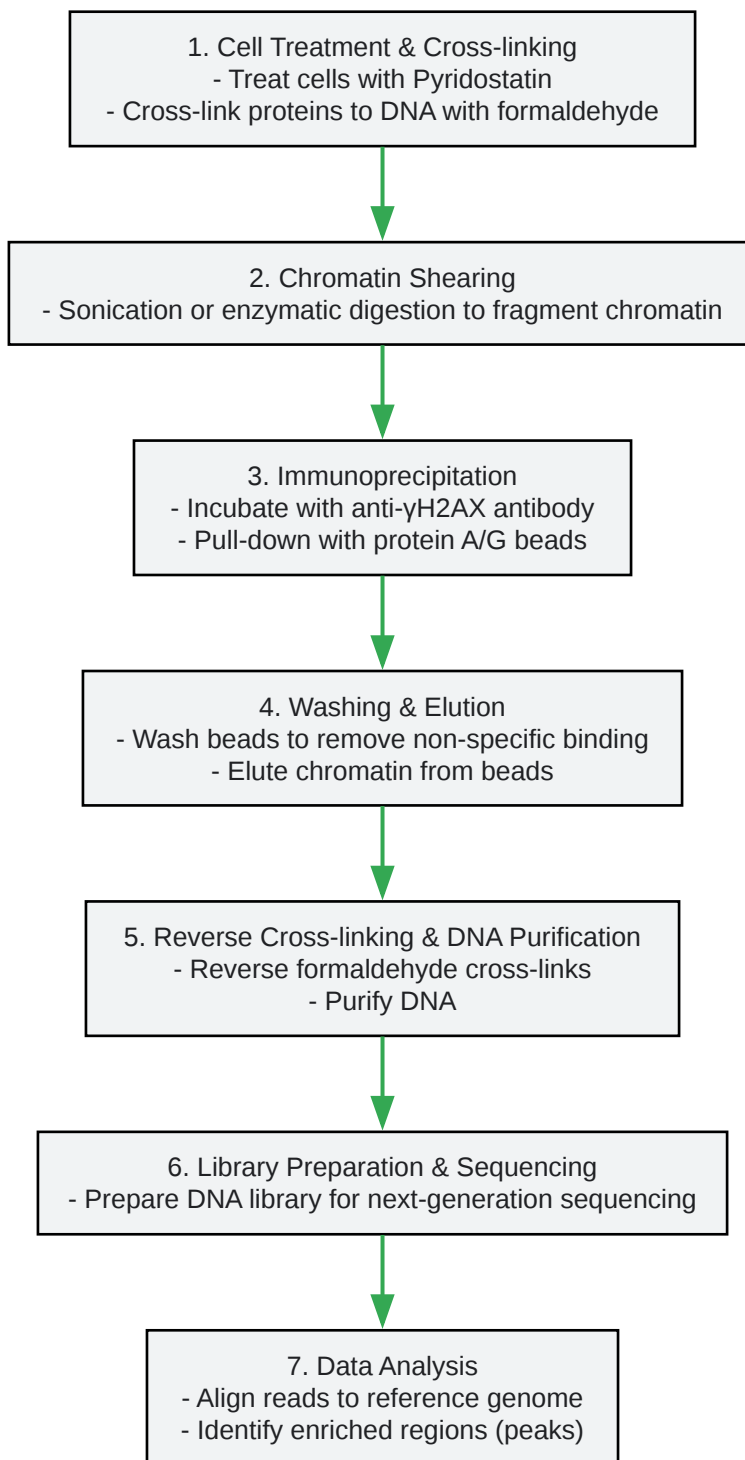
1. Cell Treatment & Cross-linking
- Treat cells with Pyridostatin
- Cross-link proteins to DNA with formaldehyde

2. Chromatin Shearing
- Sonication or enzymatic digestion to fragment chromatin

3. Immunoprecipitation
- Incubate with anti-γH2AX antibody
- Pull-down with protein A/G beads

4. Washing & Elution
- Wash beads to remove non-specific binding
- Elute chromatin from beads

5. Reverse Cross-linking & DNA Purification
- Reverse formaldehyde cross-links
- Purify DNA

6. Library Preparation & Sequencing
- Prepare DNA library for next-generation sequencing

7. Data Analysis
- Align reads to reference genome
- Identify enriched regions (peaks)